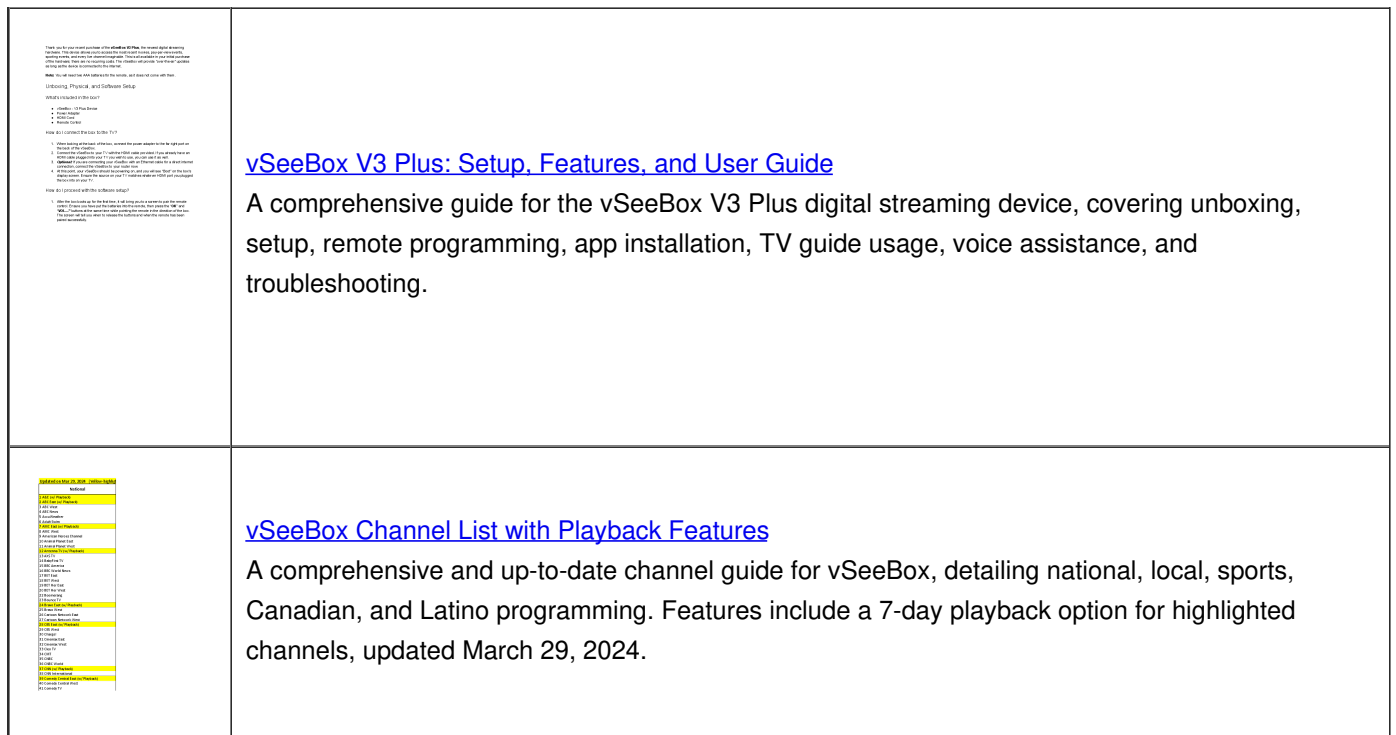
| | |
|---|---|
| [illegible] | vSeeBox V3 Plus: Setup, Features, and User Guide<br>A comprehensive guide for the vSeeBox V3 Plus digital streaming device, covering unboxing, setup, remote programming, app installation, TV guide usage, voice assistance, and troubleshooting. |
| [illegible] | vSeeBox Channel List with Playback Features<br>A comprehensive and up-to-date channel guide for vSeeBox, detailing national, local, sports, Canadian, and Latino programming. Features include a 7-day playback option for highlighted channels, updated March 29, 2024. |